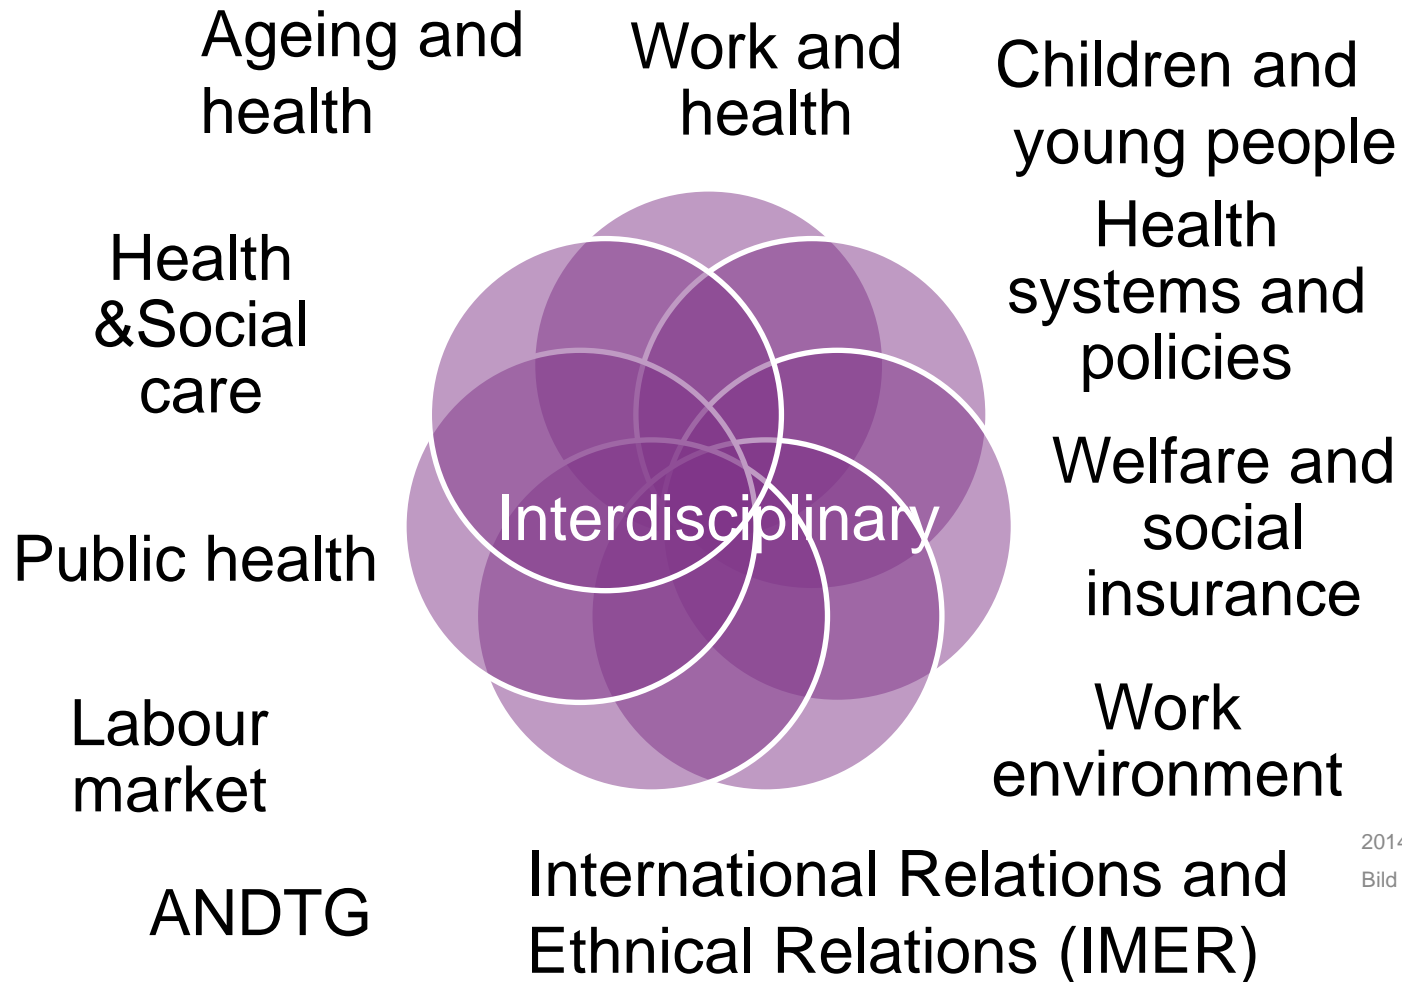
Ageing and health

Work and health

Children and young people

Health &Social care

Health systems and policies

Interdisciplinary

Welfare and social insurance

Public health

Work environment

Labour market

ANDTG

International Relations and Ethnical Relations (IMER)

201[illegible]

Bild